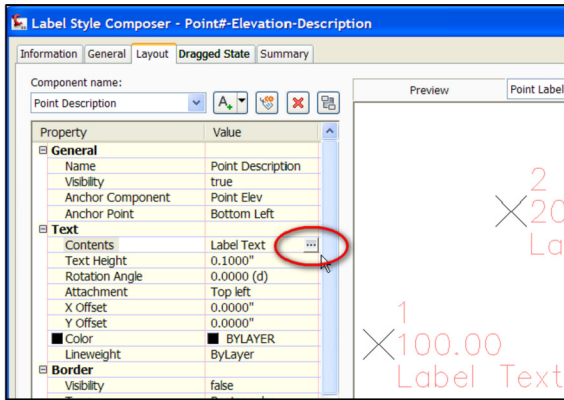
Label Style Composer - Point#-Elevation-Description

Information | General | Layout | Dragged State | Summary

Component name:

Point Description

| Property | Value |
|---|---|
| ⊟ General | |
| Name | Point Description |
| Visibility | true |
| Anchor Component | Point Elev |
| Anchor Point | Bottom Left |
| ⊟ Text | |
| Contents | Label Text ... |
| Text Height | 0.1000" |
| Rotation Angle | 0.0000 (d) |
| Attachment | Top left |
| X Offset | 0.0000" |
| Y Offset | 0.0000" |
| Color | BYLAYER |
| Lineweight | ByLayer |
| ⊟ Border | |
| Visibility | false |

Preview

Point Label

2
20
Lal

1
100.00
Label Text